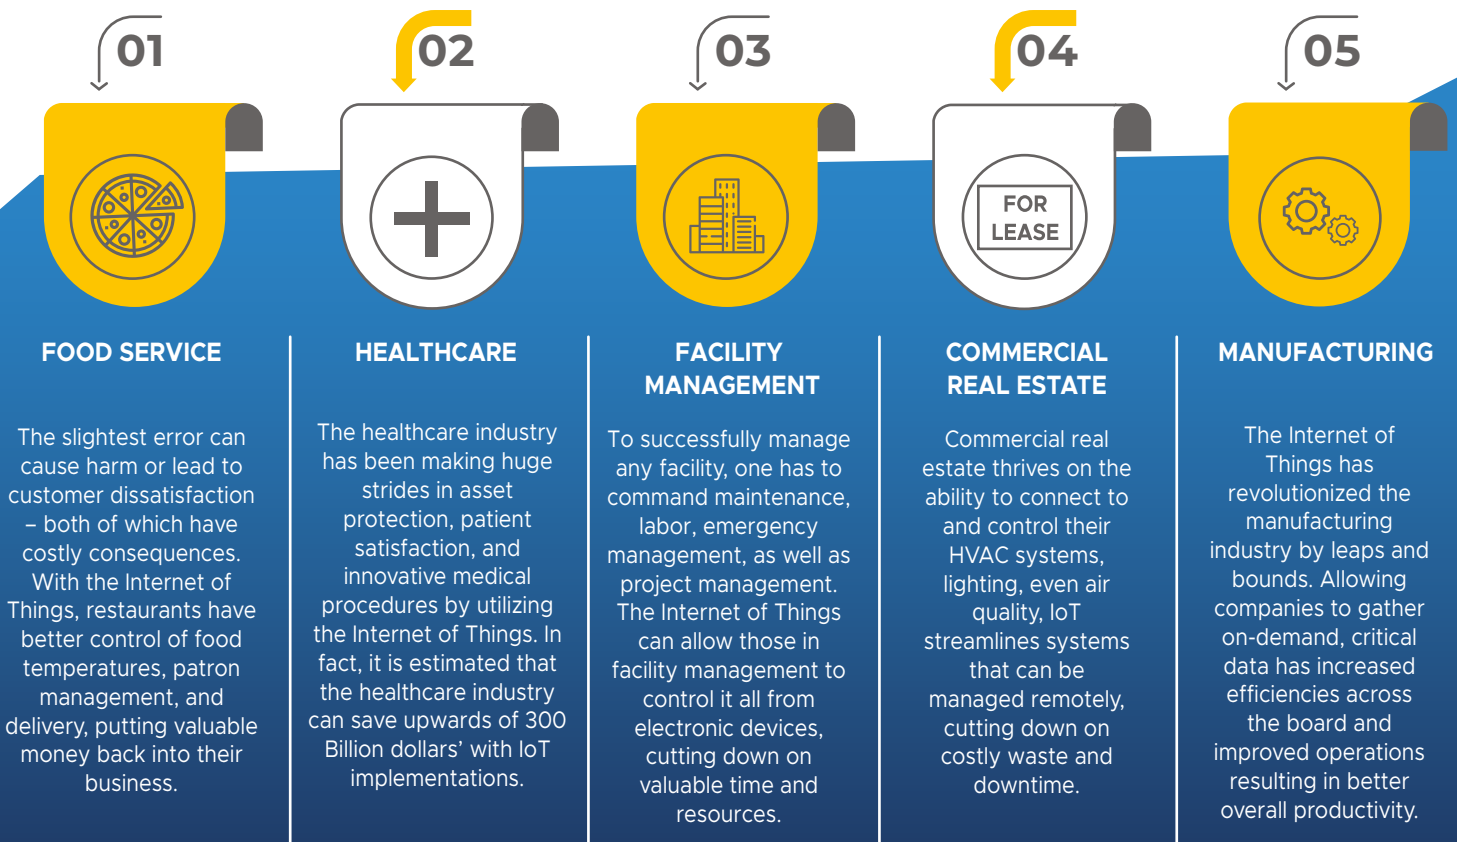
01

02

03

04

05

FOR LEASE

FOOD SERVICE

The slightest error can cause harm or lead to customer dissatisfaction – both of which have costly consequences. With the Internet of Things, restaurants have better control of food temperatures, patron management, and delivery, putting valuable money back into their business.

HEALTHCARE

The healthcare industry has been making huge strides in asset protection, patient satisfaction, and innovative medical procedures by utilizing the Internet of Things. In fact, it is estimated that the healthcare industry can save upwards of 300 Billion dollars' with IoT implementations.

FACILITY MANAGEMENT

To successfully manage any facility, one has to command maintenance, labor, emergency management, as well as project management. The Internet of Things can allow those in facility management to control it all from electronic devices, cutting down on valuable time and resources.

COMMERCIAL REAL ESTATE

Commercial real estate thrives on the ability to connect to and control their HVAC systems, lighting, even air quality, IoT streamlines systems that can be managed remotely, cutting down on costly waste and downtime.

MANUFACTURING

The Internet of Things has revolutionized the manufacturing industry by leaps and bounds. Allowing companies to gather on-demand, critical data has increased efficiencies across the board and improved operations resulting in better overall productivity.